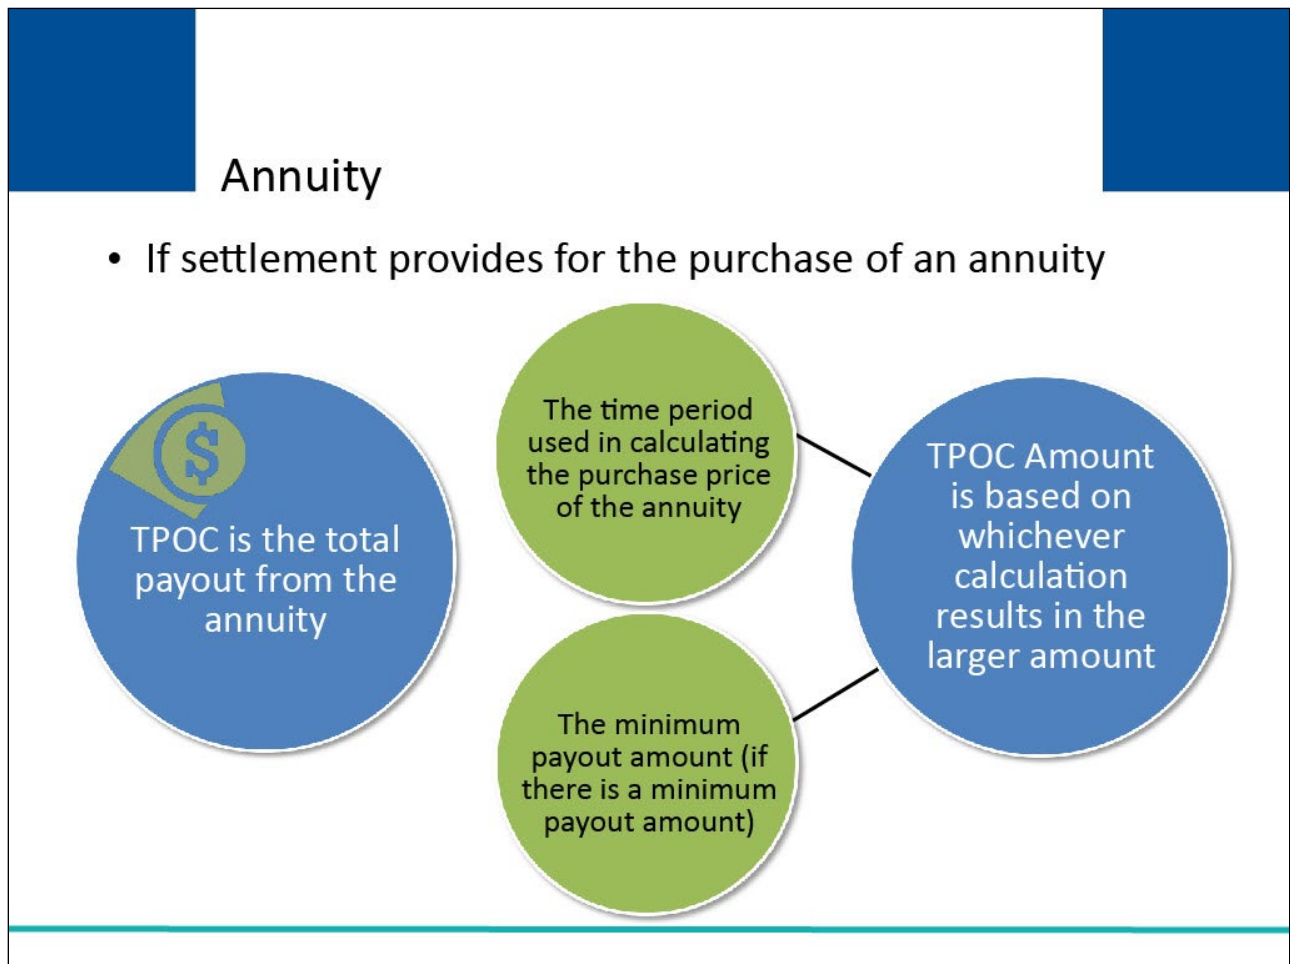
Annuity

• If settlement provides for the purchase of an annuity

$

TPOC is the total payout from the annuity

The time period used in calculating the purchase price of the annuity

The minimum payout amount (if there is a minimum payout amount)

TPOC Amount is based on whichever calculation results in the larger amount